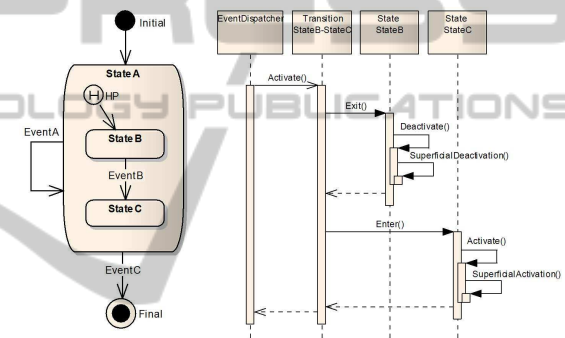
Initial

State A

H HP

EventA

State B

EventB

State C

EventC

Final

EventDispatcher

Transition StateB-StateC

State StateB

State StateC

Activate()

Exit()

Deactivate()

SuperficialDeactivation()

Enter()

Activate()

SuperficialActivation()

OLOGY PUBLICATIONS